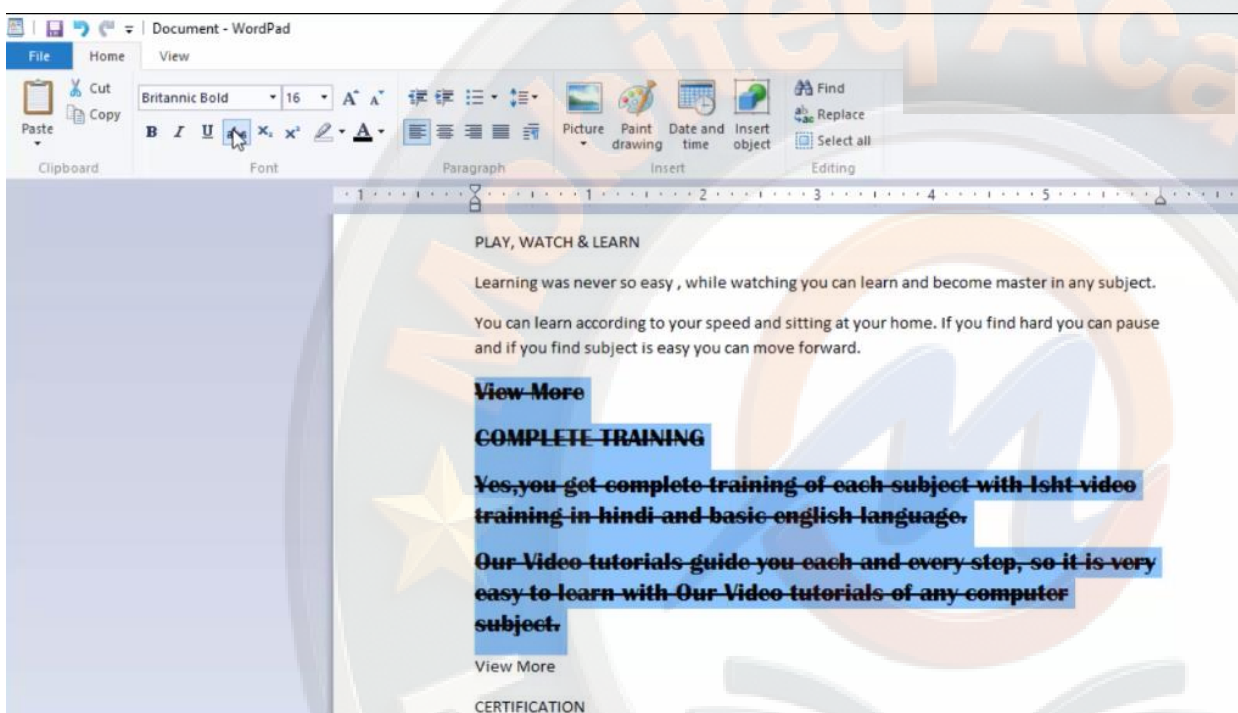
Document - WordPad

File Home View

Cut
Copy
Paste
Clipboard

Britannic Bold 16
B I U
Font

Paragraph

Picture Paint drawing Date and time Insert object
Insert

Find
Replace
Select all
Editing

PLAY, WATCH & LEARN

Learning was never so easy , while watching you can learn and become master in any subject.

You can learn according to your speed and sitting at your home. If you find hard you can pause and if you find subject is easy you can move forward.

~~View More~~

~~COMPLETE TRAINING~~

~~Yes,you get complete training of each subject with Isht video training in hindi and basic english language.~~

~~Our Video tutorials guide you each and every step, so it is very easy to learn with Our Video tutorials of any computer subject.~~

View More

CERTIFICATION